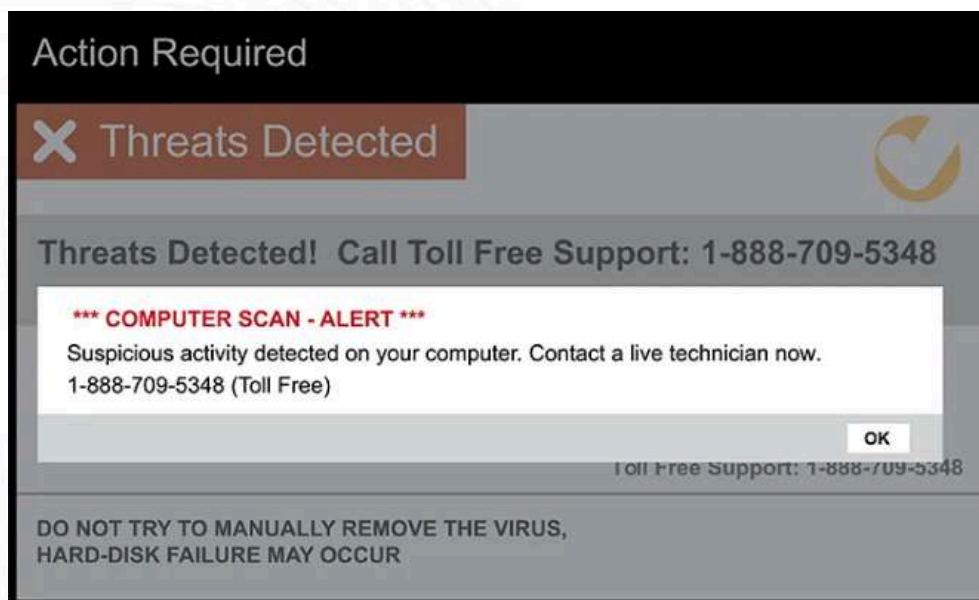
Action Required

Threats Detected

Threats Detected! Call Toll Free Support: 1-888-709-5348

*** COMPUTER SCAN - ALERT ***

Suspicious activity detected on your computer. Contact a live technician now. 1-888-709-5348 (Toll Free)

OK

Toll Free Support: 1-888-709-5348

DO NOT TRY TO MANUALLY REMOVE THE VIRUS, HARD-DISK FAILURE MAY OCCUR